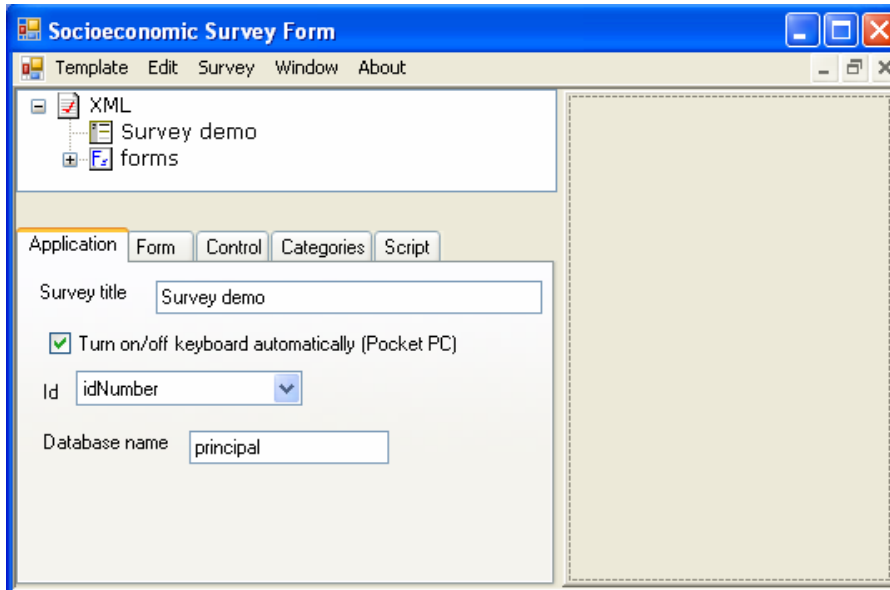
Socioeconomic Survey Form

Template Edit Survey Window About

XML
Survey demo
forms

Application Form Control Categories Script

Survey title Survey demo

Turn on/off keyboard automatically (Pocket PC)

Id idNumber

Database name principal